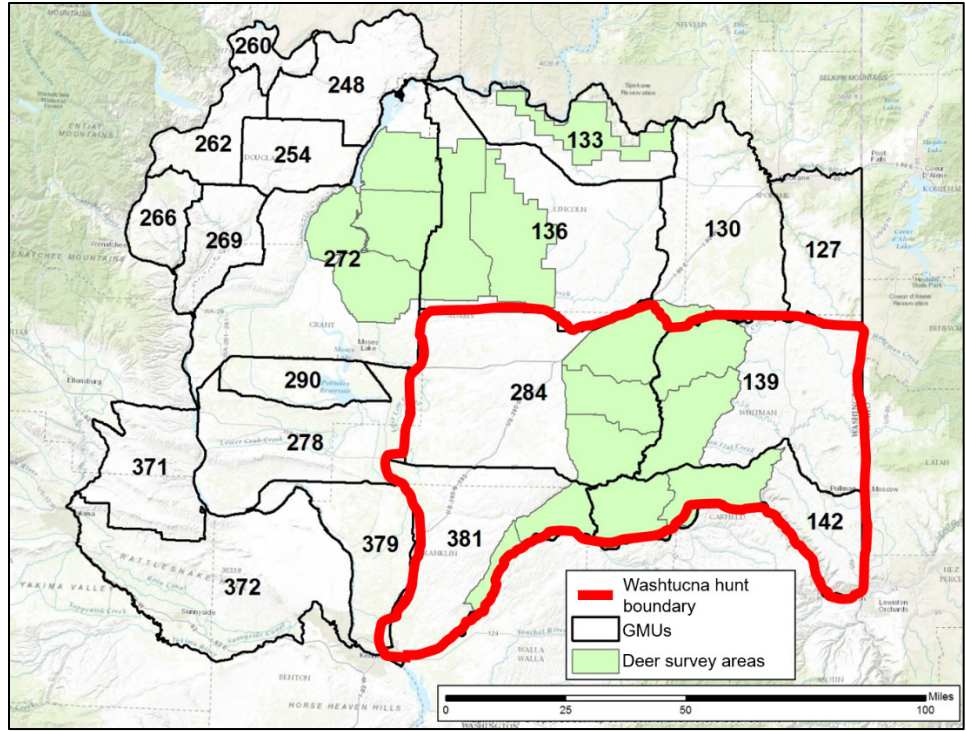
260
248
262
254
266
269
272
133
136
130
127
290
284
139
278
371
381
379
142
372
ENTIAT MOUNTAINS
WENATCHEE MOUNTAINS
SELKIRK MOUNTAINS
RATTLESNAKE
YAKIMA VALLEY
HORSE HEAVEN HILLS
DOUGLAS
LINCOLN
GRANT
Moses Lake
Ellensburg
WHITMAN
GARFIELD
FRANKLIN
WALLA WALLA
BENTON
LATAH
Pullman
Moscow
Lewiston
Sunnyside
Post Falls
Spokane Reservation
STEVENS
Washtucna hunt boundary
GMUs
Deer survey areas
0
25
50
100
Miles